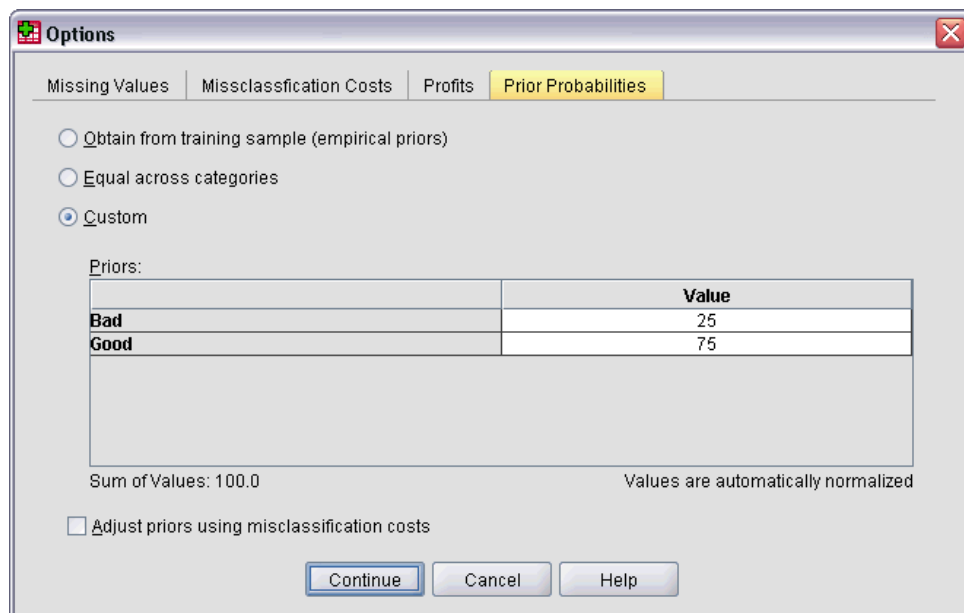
Options

Missing Values | Missclassfication Costs | Profits | Prior Probabilities

Obtain from training sample (empirical priors)

Equal across categories

Custom

Priors:

| | Value |
|---|---|
| Bad | 25 |
| Good | 75 |

Sum of Values: 100.0

Values are automatically normalized

Adjust priors using misclassification costs

Continue Cancel Help